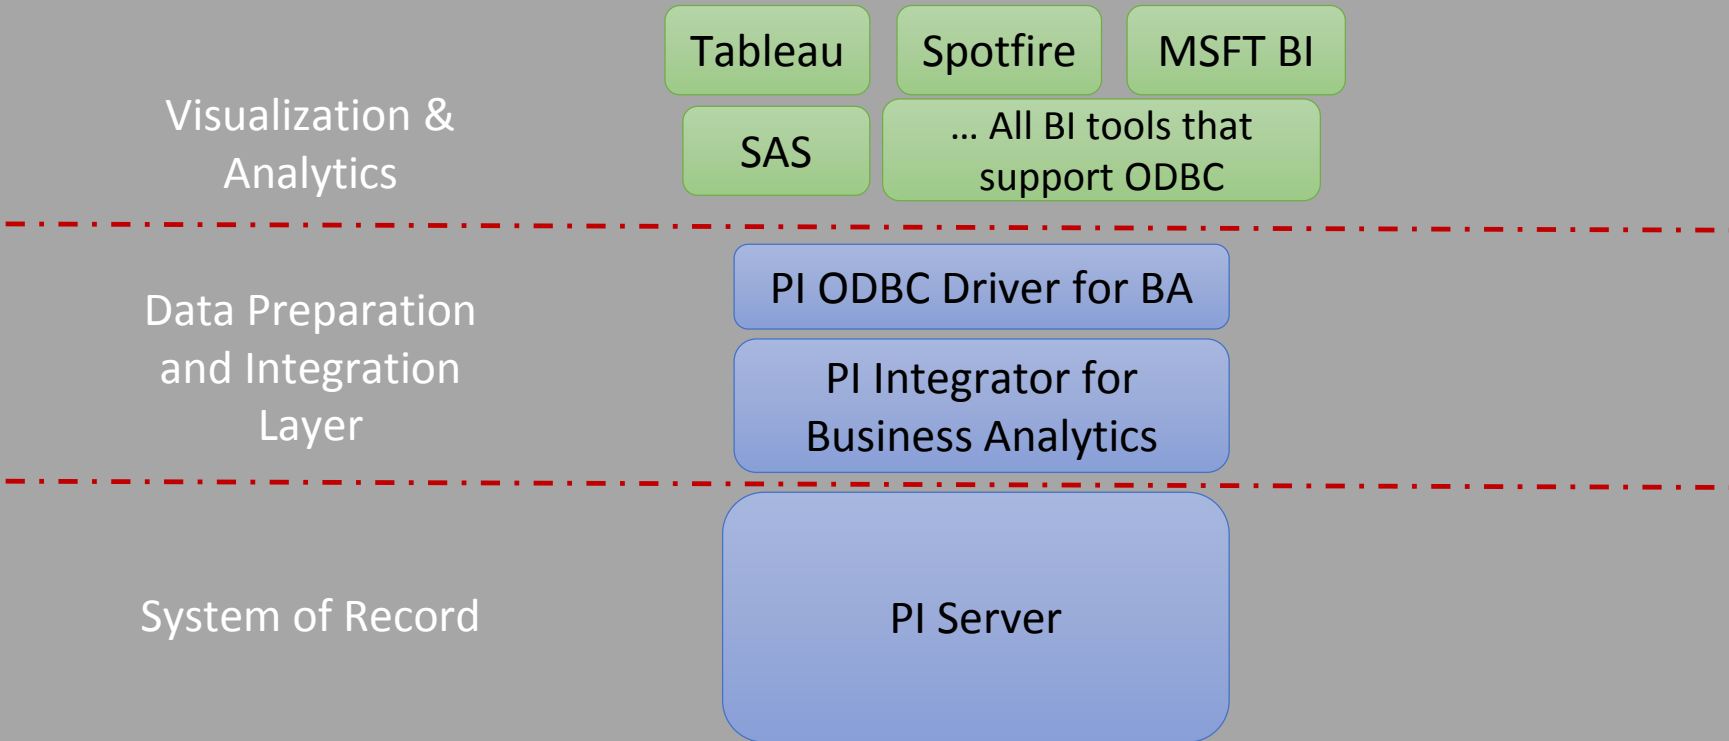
Visualization & Analytics

Tableau

Spotfire

MSFT BI

SAS

… All BI tools that support ODBC

Data Preparation and Integration Layer

PI ODBC Driver for BA

PI Integrator for Business Analytics

System of Record

PI Server